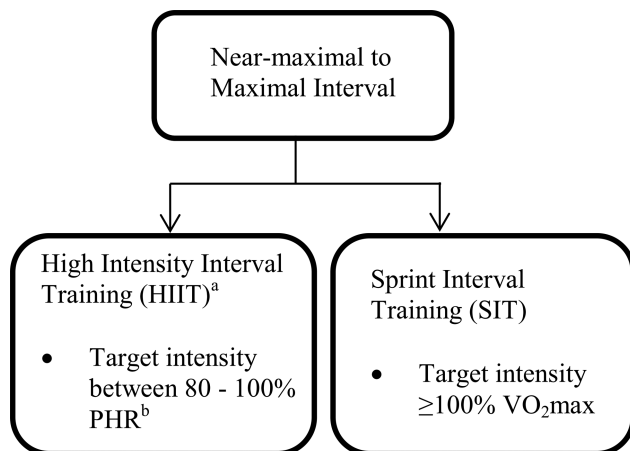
Near-maximal to Maximal Interval

High Intensity Interval Training (HIIT)$^{a}$

- Target intensity between 80 - 100% PHR$^{b}$

Sprint Interval Training (SIT)

- Target intensity $\geq$100% $VO_2$max